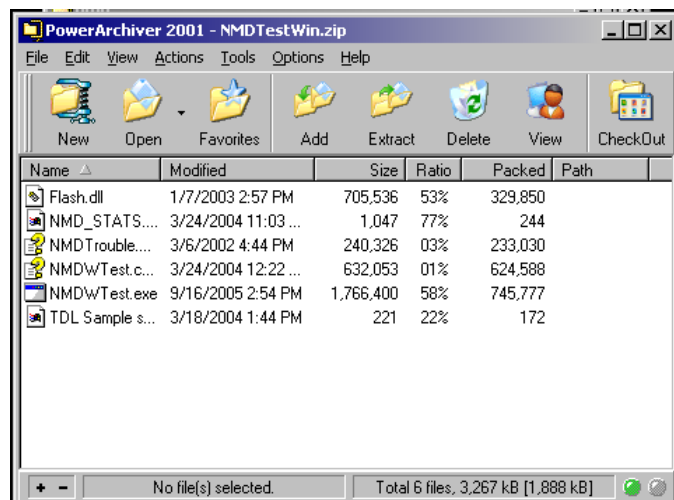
PowerArchiver 2001 - NMDTestWin.zip

File Edit View Actions Tools Options Help

New Open Favorites Add Extract Delete View CheckOut

| Name | Modified | Size | Ratio | Packed | Path |
|---|---|---|---|---|---|
| Flash.dll | 1/7/2003 2:57 PM | 705,536 | 53% | 329,850 | |
| NMD_STATS.... | 3/24/2004 11:03 ... | 1,047 | 77% | 244 | |
| NMDTrouble.... | 3/6/2002 4:44 PM | 240,326 | 03% | 233,030 | |
| NMDWTest.c... | 3/24/2004 12:22 ... | 632,053 | 01% | 624,588 | |
| NMDWTest.exe | 9/16/2005 2:54 PM | 1,766,400 | 58% | 745,777 | |
| TDL Sample s... | 3/18/2004 1:44 PM | 221 | 22% | 172 | |

+ - No file(s) selected. Total 6 files, 3,267 kB [1,888 kB]